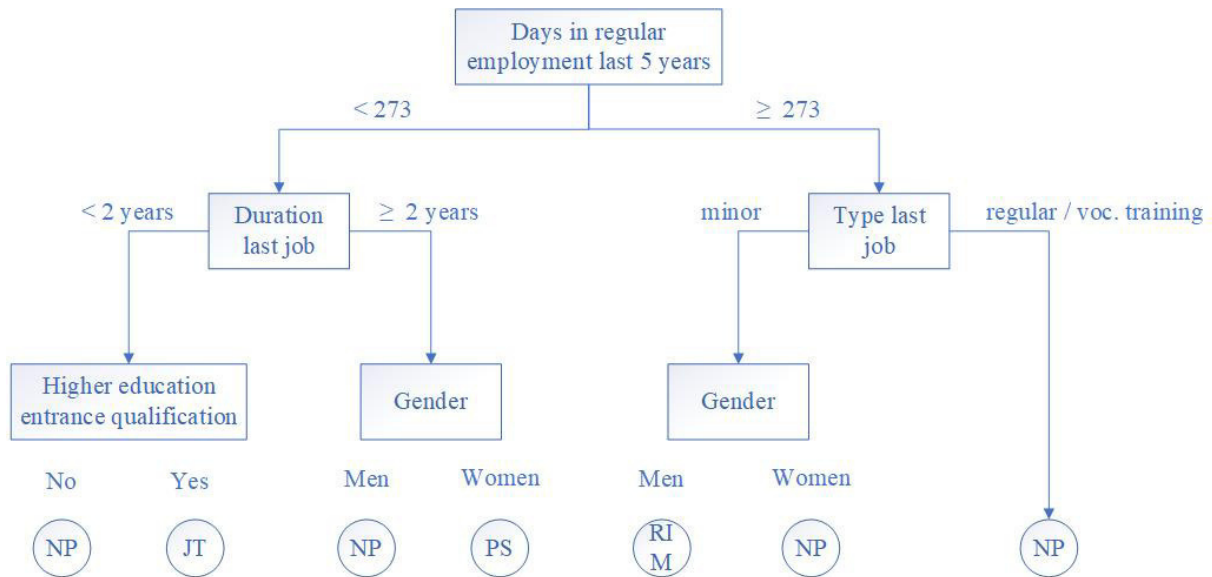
Days in regular employment last 5 years

< 273

≥ 273

< 2 years

Duration last job

≥ 2 years

minor

Type last job

regular / voc. training

Higher education entrance qualification

Gender

Gender

No

Yes

Men

Women

Men

Women

NP

JT

NP

PS

RI M

NP

NP